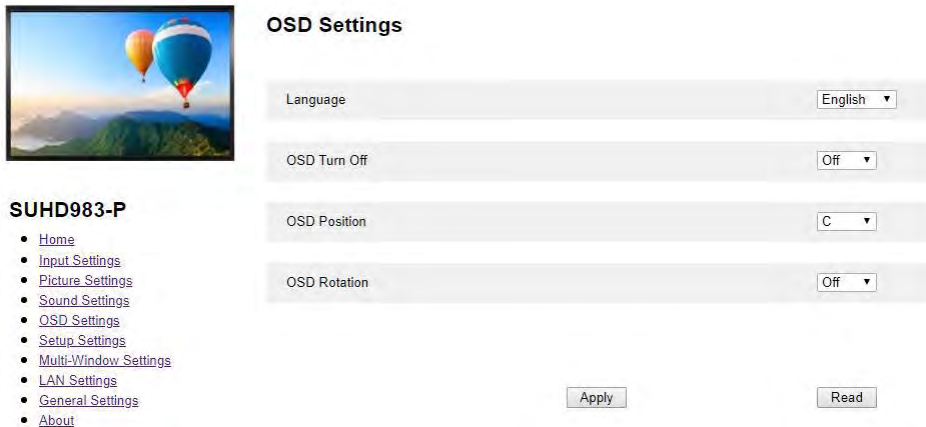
SUHD983-P

- Home
- Input Settings
- Picture Settings
- Sound Settings
- OSD Settings
- Setup Settings
- Multi-Window Settings
- LAN Settings
- General Settings
- About

OSD Settings

Language English ▼

OSD Turn Off Off ▼

OSD Position C ▼

OSD Rotation Off ▼

Apply

Read